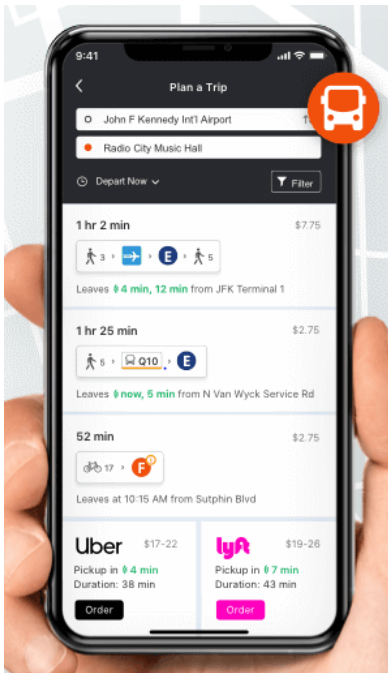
9:41

Plan a Trip

John F Kennedy Int'l Airport

Radio City Music Hall

Depart Now

Filter

1 hr 2 min $7.75

3 E 5

Leaves 4 min, 12 min from JFK Terminal 1

1 hr 25 min $2.75

5 Q10 E

Leaves now, 5 min from N Van Wyck Service Rd

52 min $2.75

17 F

Leaves at 10:15 AM from Sutphin Blvd

Uber $17-22

Pickup in 4 min

Duration: 38 min

Order

lyft $19-26

Pickup in 7 min

Duration: 43 min

Order